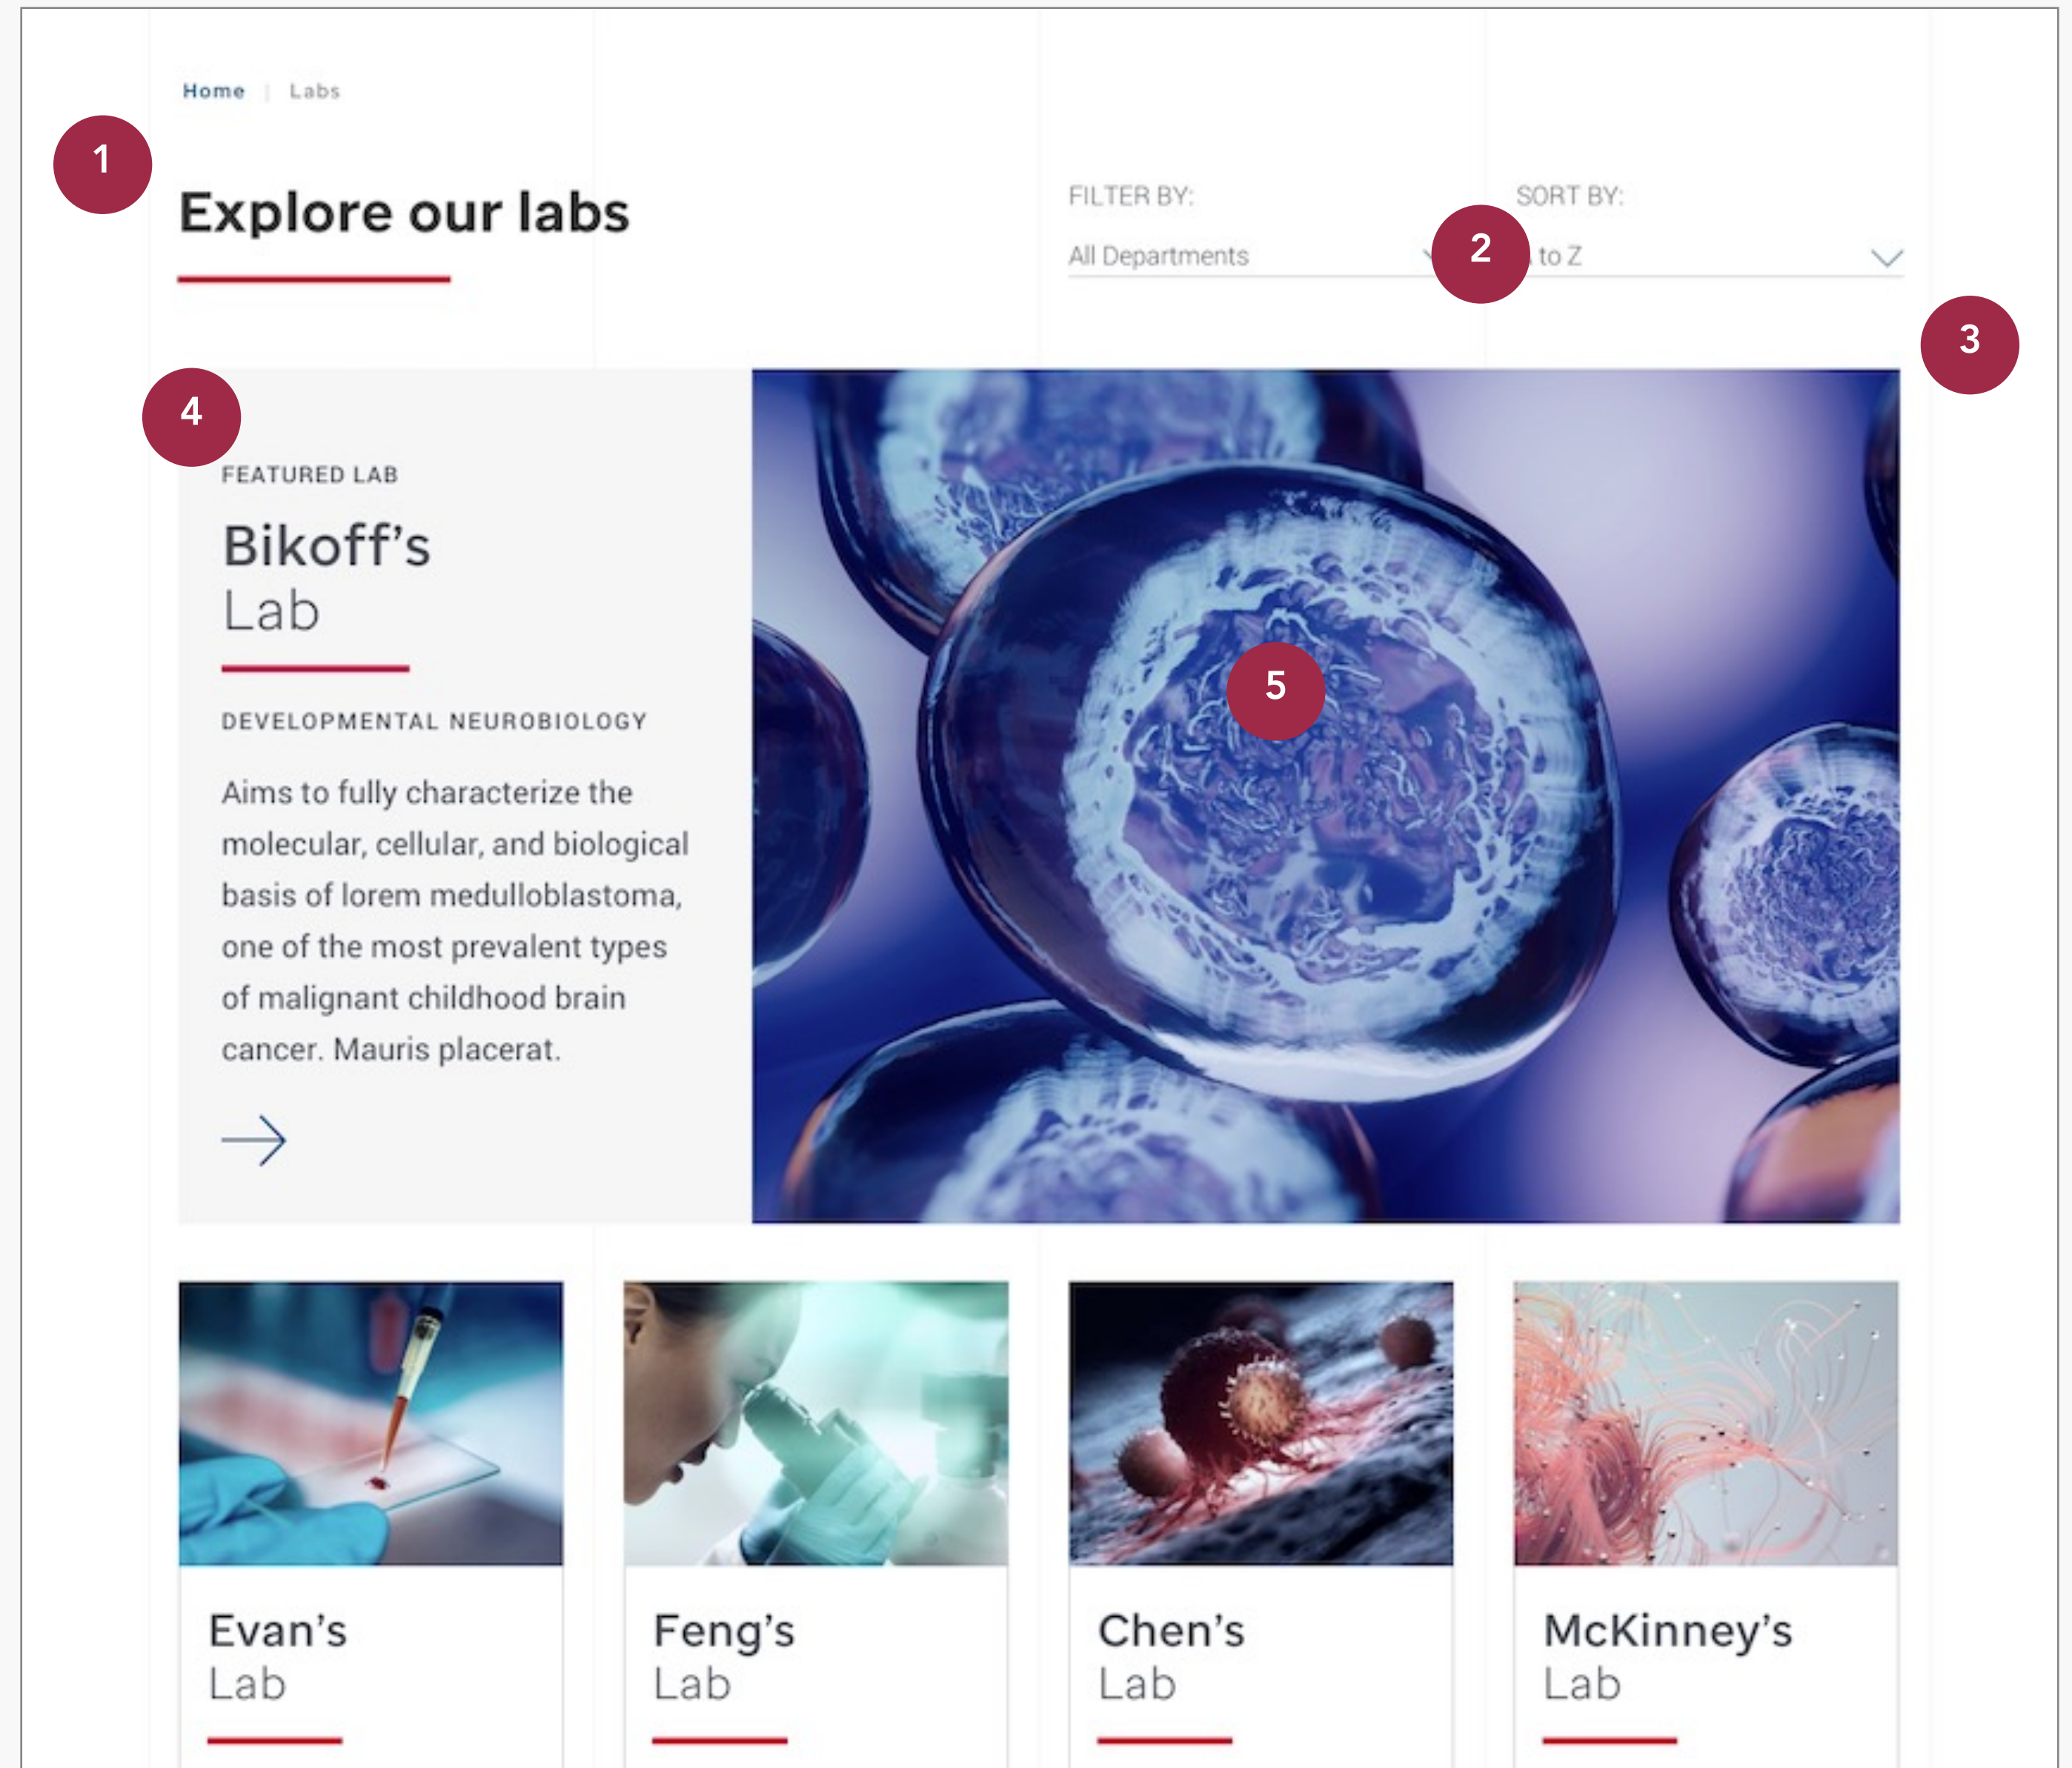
Home | Labs

1

Explore our labs

FILTER BY:
All Departments

2

SORT BY:
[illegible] to Z

3

4

FEATURED LAB

Bikoff's Lab

DEVELOPMENTAL NEUROBIOLOGY

Aims to fully characterize the molecular, cellular, and biological basis of lorem medulloblastoma, one of the most prevalent types of malignant childhood brain cancer. Mauris placerat.

5

Evan's Lab

Feng's Lab

Chen's Lab

McKinney's Lab